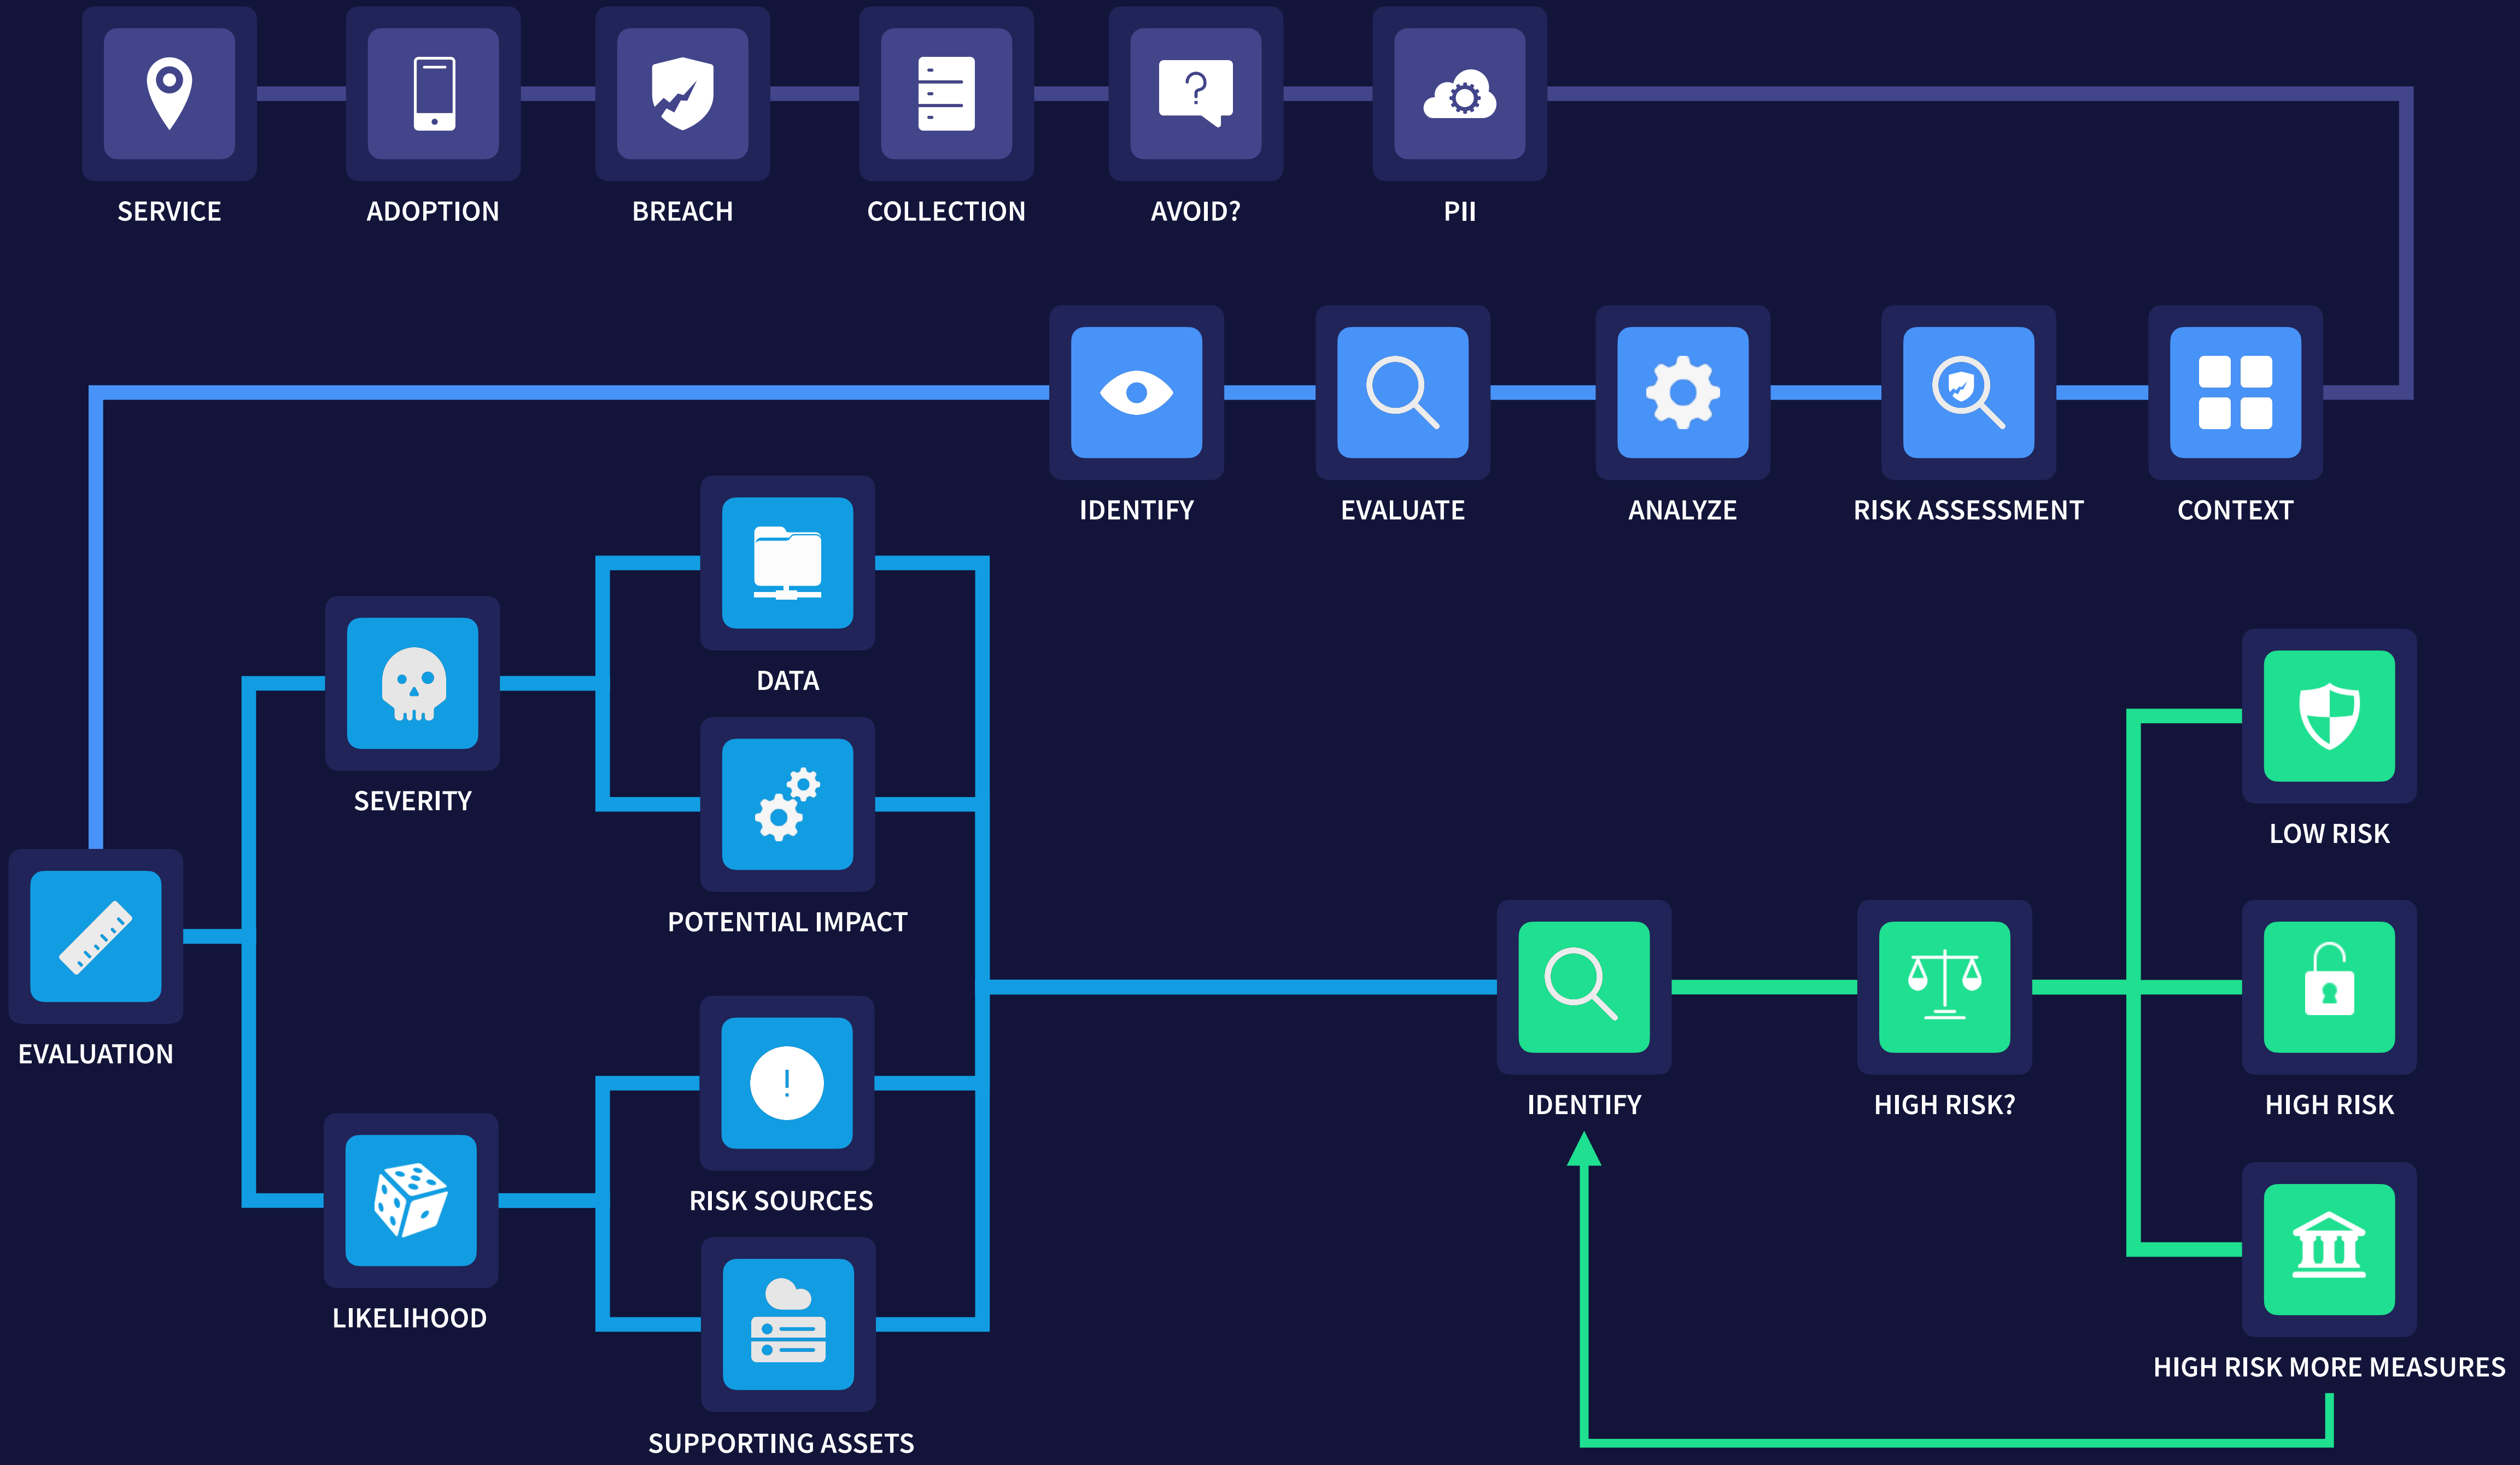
SERVICE
ADOPTION
BREACH
COLLECTION
AVOID?
PII

IDENTIFY
EVALUATE
ANALYZE
RISK ASSESSMENT
CONTEXT

DATA
SEVERITY
POTENTIAL IMPACT
EVALUATION
RISK SOURCES
LIKELIHOOD
SUPPORTING ASSETS

LOW RISK
IDENTIFY
HIGH RISK?
HIGH RISK
HIGH RISK MORE MEASURES